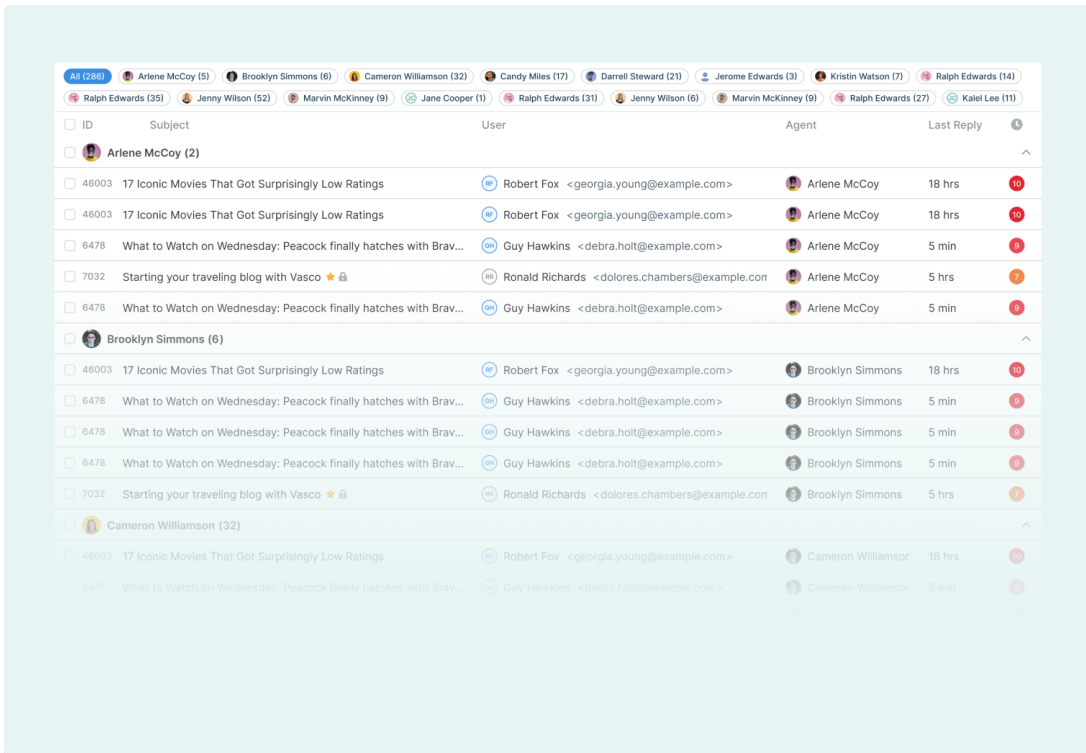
All (286) Arlene McCoy (5) Brooklyn Simmons (6) Cameron Williamson (32) Candy Miles (17) Darrell Steward (21) Jerome Edwards (3) Kristin Watson (7) Ralph Edwards (14) Ralph Edwards (35) Jenny Wilson (52) Marvin McKinney (9) JC Jane Cooper (1) Ralph Edwards (31) Jenny Wilson (6) Marvin McKinney (9) Ralph Edwards (27) KL Kalel Lee (11)

| ID | Subject | User | Agent | Last Reply | |
|---|---|---|---|---|---|
| Arlene McCoy (2) | | | | | |
| 46003 | 17 Iconic Movies That Got Surprisingly Low Ratings | RF Robert Fox <georgia.young@example.com> | Arlene McCoy | 18 hrs | 10 |
| 46003 | 17 Iconic Movies That Got Surprisingly Low Ratings | RF Robert Fox <georgia.young@example.com> | Arlene McCoy | 18 hrs | 10 |
| 6478 | What to Watch on Wednesday: Peacock finally hatches with Brav... | GH Guy Hawkins <debra.holt@example.com> | Arlene McCoy | 5 min | 9 |
| 7032 | Starting your traveling blog with Vasco | RR Ronald Richards <dolores.chambers@example.com | Arlene McCoy | 5 hrs | 7 |
| 6478 | What to Watch on Wednesday: Peacock finally hatches with Brav... | GH Guy Hawkins <debra.holt@example.com> | Arlene McCoy | 5 min | 9 |
| Brooklyn Simmons (6) | | | | | |
| 46003 | 17 Iconic Movies That Got Surprisingly Low Ratings | RF Robert Fox <georgia.young@example.com> | Brooklyn Simmons | 18 hrs | 10 |
| 6478 | What to Watch on Wednesday: Peacock finally hatches with Brav... | GH Guy Hawkins <debra.holt@example.com> | Brooklyn Simmons | 5 min | 9 |
| 6478 | What to Watch on Wednesday: Peacock finally hatches with Brav... | GH Guy Hawkins <debra.holt@example.com> | Brooklyn Simmons | 5 min | 9 |
| 6478 | What to Watch on Wednesday: Peacock finally hatches with Brav... | GH Guy Hawkins <debra.holt@example.com> | Brooklyn Simmons | 5 min | 9 |
| 7032 | Starting your traveling blog with Vasco | RR Ronald Richards <dolores.chambers@example.com | Brooklyn Simmons | 5 hrs | 7 |
| Cameron Williamson (32) | | | | | |
| 46003 | 17 Iconic Movies That Got Surprisingly Low Ratings | RF Robert Fox <georgia.young@example.com> | Cameron Williamsor | 18 hrs | 10 |
| 6478 | What to Watch on Wednesday: Peacock finally hatches with Brav... | GH Guy Hawkins <debra.holt@example.com> | Cameron Williamsor | 5 min | 9 |